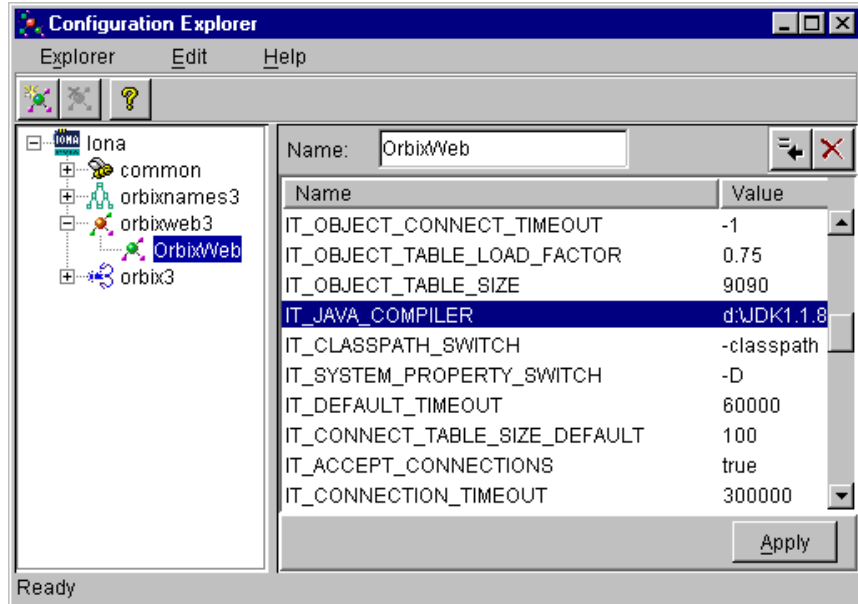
Configuration Explorer

Explorer Edit Help

Iona
common
orbixnames3
orbixweb3
OrbixWeb
orbix3

Name: OrbixWeb

| Name | Value |
|---|---|
| IT_OBJECT_CONNECT_TIMEOUT | -1 |
| IT_OBJECT_TABLE_LOAD_FACTOR | 0.75 |
| IT_OBJECT_TABLE_SIZE | 9090 |
| IT_JAVA_COMPILER | d:\JDK1.1.8 |
| IT_CLASSPATH_SWITCH | -classpath |
| IT_SYSTEM_PROPERTY_SWITCH | -D |
| IT_DEFAULT_TIMEOUT | 60000 |
| IT_CONNECT_TABLE_SIZE_DEFAULT | 100 |
| IT_ACCEPT_CONNECTIONS | true |
| IT_CONNECTION_TIMEOUT | 300000 |

Apply

Ready